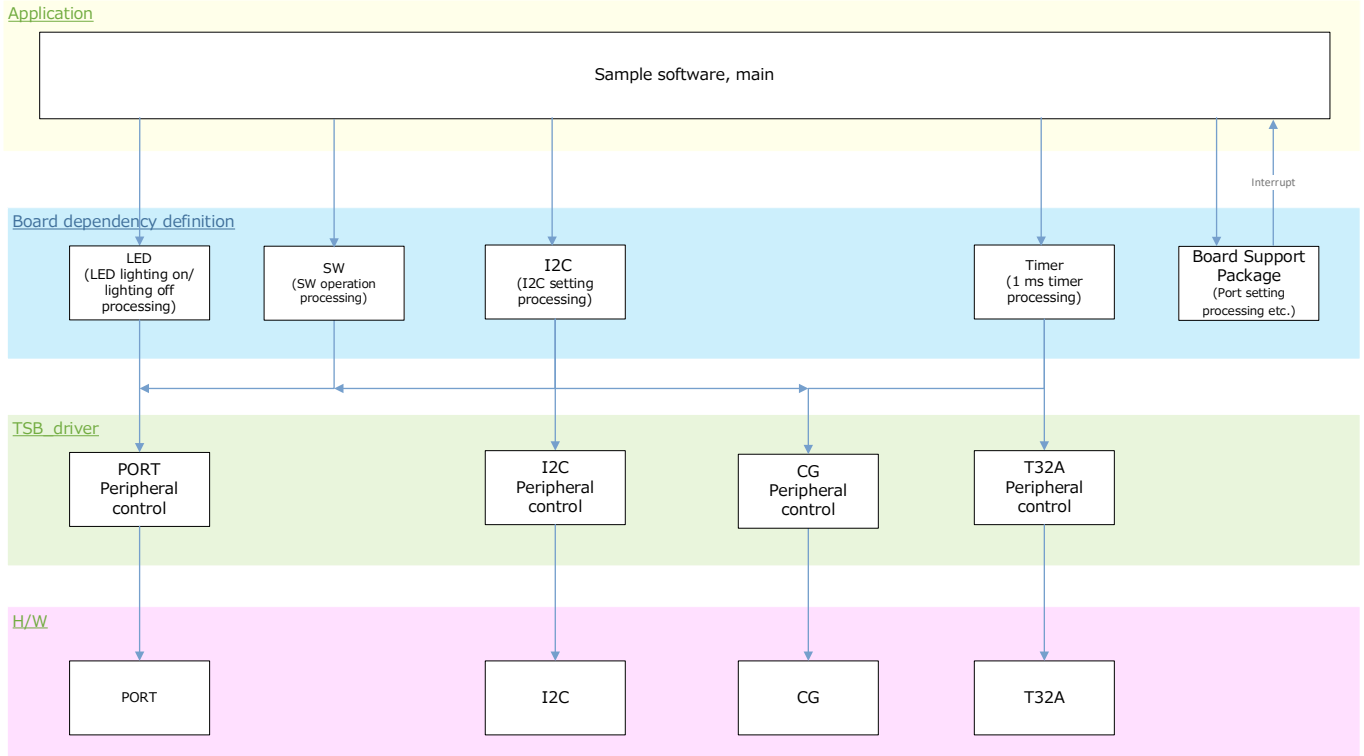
Application

Sample software, main

Interrupt

Board dependency definition

LED
(LED lighting on/ lighting off processing)

SW
(SW operation processing)

I2C
(I2C setting processing)

Timer
(1 ms timer processing)

Board Support Package
(Port setting processing etc.)

TSB_driver

PORT
Peripheral control

I2C
Peripheral control

CG
Peripheral control

T32A
Peripheral control

H/W

PORT

I2C

CG

T32A